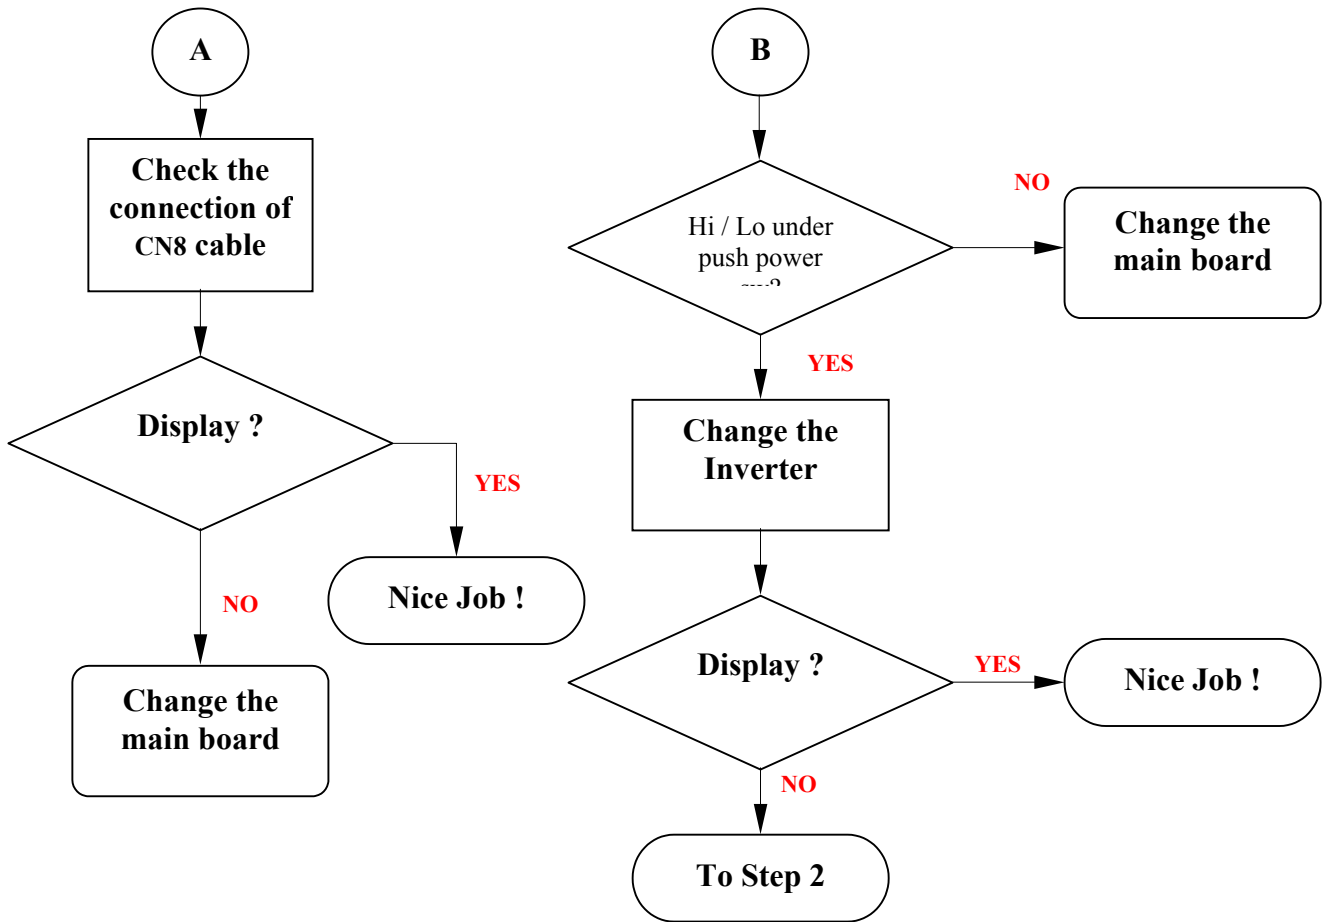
A

Check the connection of CN8 cable

Display ?

YES

Nice Job !

NO

Change the main board

B

Hi / Lo under push power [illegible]

NO

Change the main board

YES

Change the Inverter

Display ?

YES

Nice Job !

NO

To Step 2